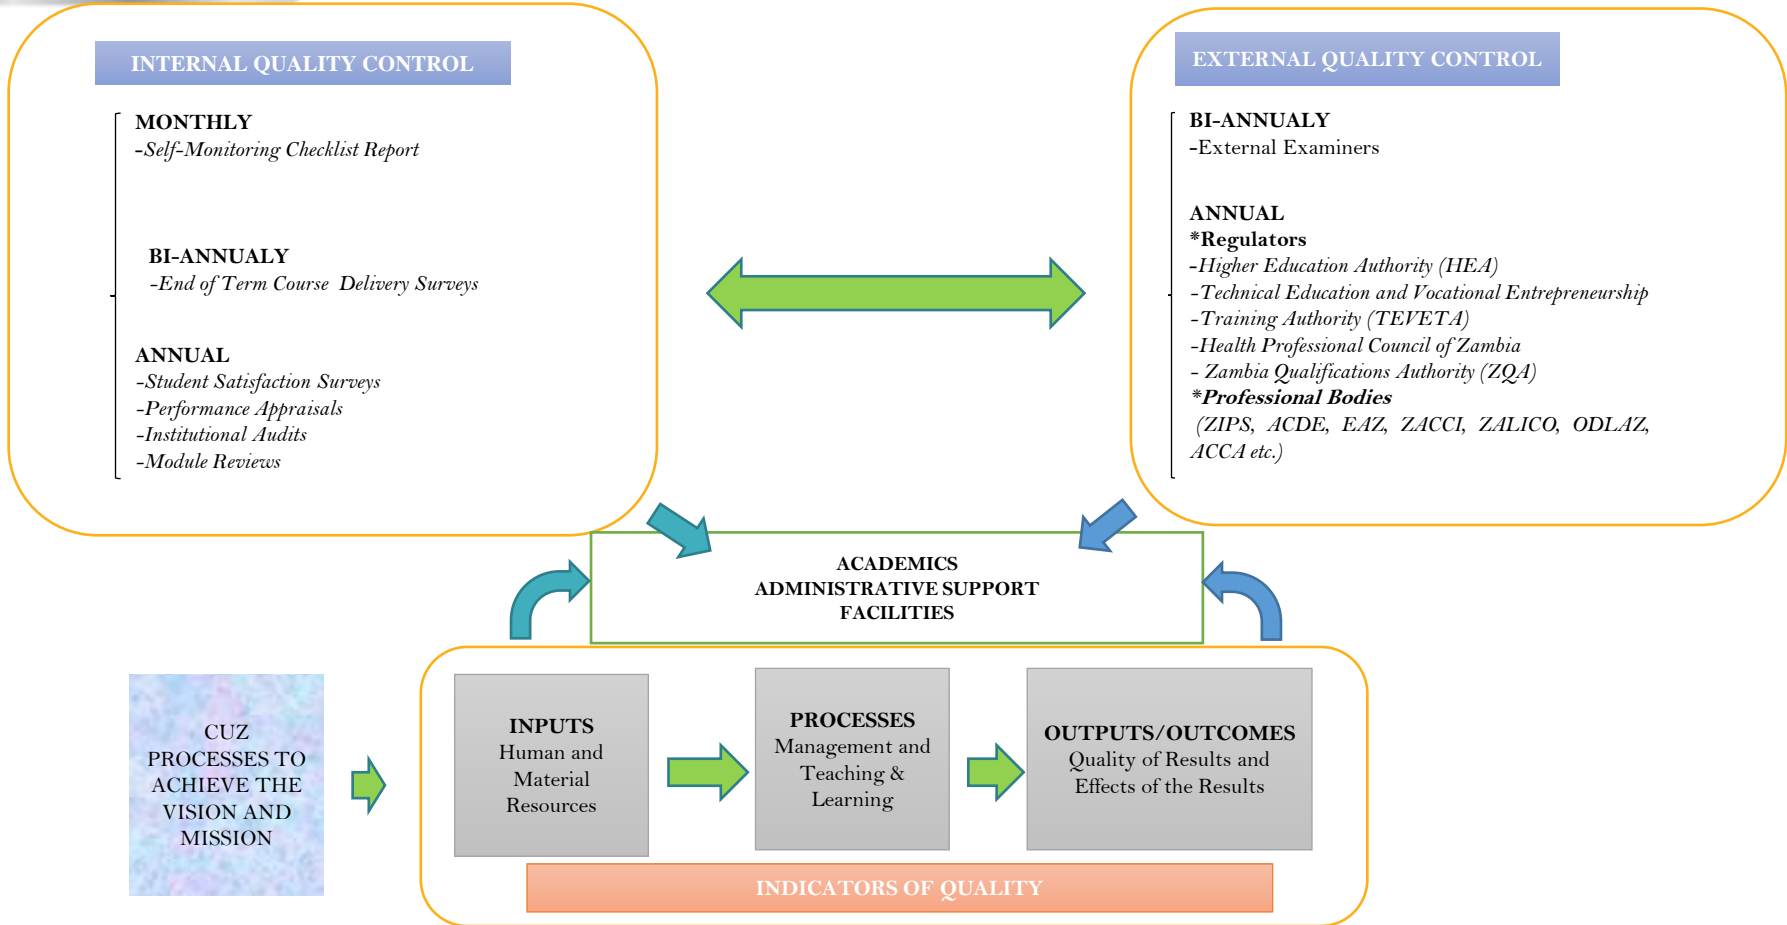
INTERNAL QUALITY CONTROL

MONTHLY
-Self-Monitoring Checklist Report

BI-ANNUALY
-End of Term Course Delivery Surveys

ANNUAL
-Student Satisfaction Surveys
-Performance Appraisals
-Institutional Audits
-Module Reviews

EXTERNAL QUALITY CONTROL

BI-ANNUALY
-External Examiners

ANNUAL
*Regulators
-Higher Education Authority (HEA)
-Technical Education and Vocational Entrepreneurship
-Training Authority (TEVETA)
-Health Professional Council of Zambia
- Zambia Qualifications Authority (ZQA)
*Professional Bodies
(ZIPS, ACDE, EAZ, ZACCI, ZALICO, ODLAZ, ACCA etc.)

ACADEMICS
ADMINISTRATIVE SUPPORT
FACILITIES

CUZ PROCESSES TO ACHIEVE THE VISION AND MISSION

INPUTS
Human and Material Resources

PROCESSES
Management and Teaching & Learning

OUTPUTS/OUTCOMES
Quality of Results and Effects of the Results

INDICATORS OF QUALITY